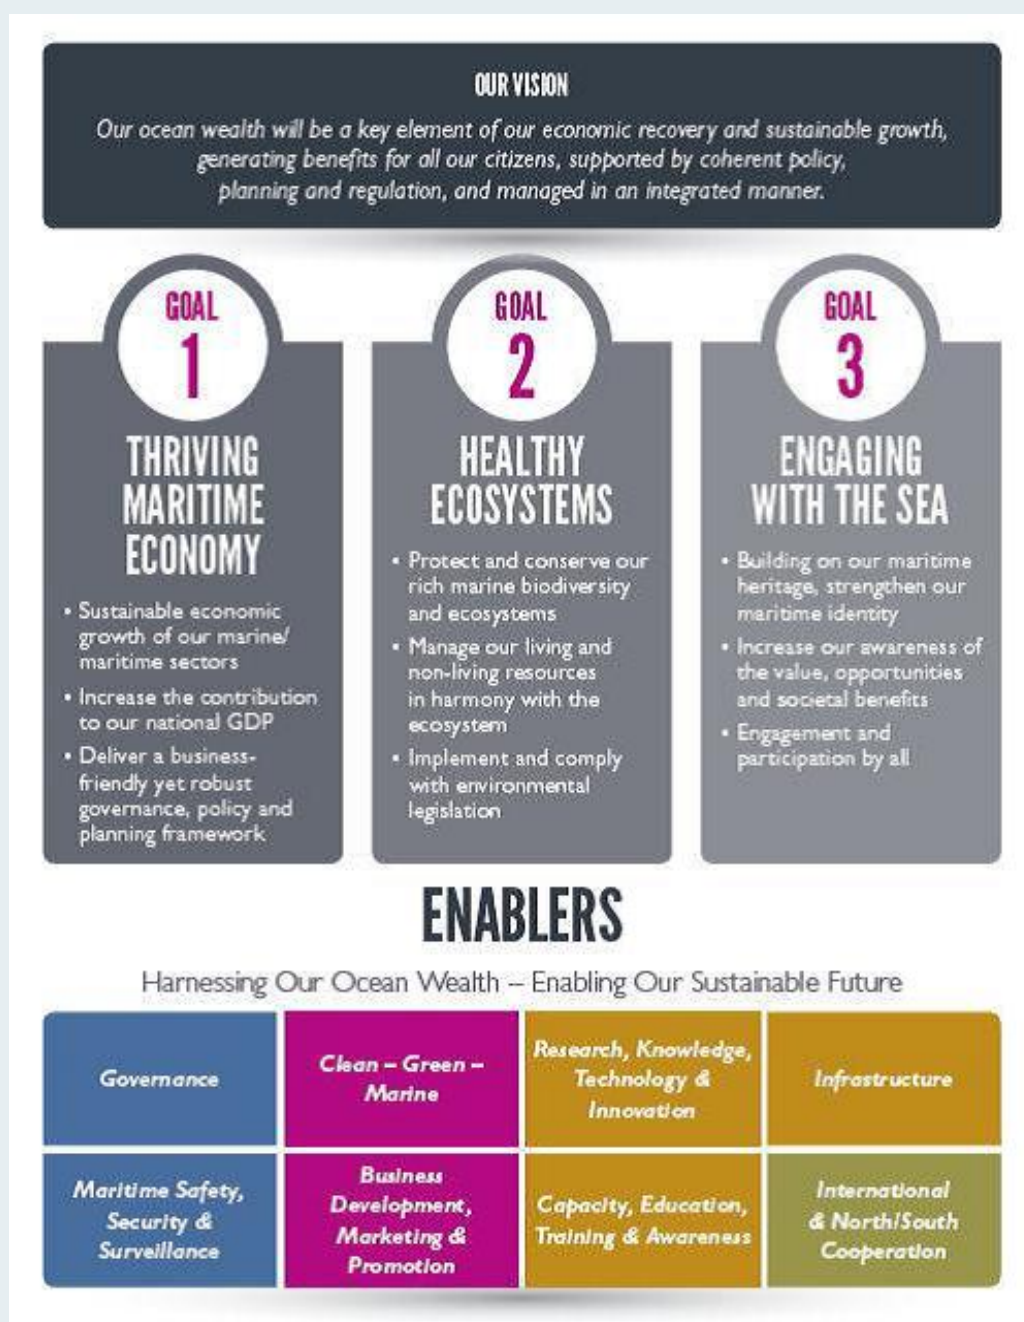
OUR VISION

Our ocean wealth will be a key element of our economic recovery and sustainable growth, generating benefits for all our citizens, supported by coherent policy, planning and regulation, and managed in an integrated manner.

GOAL 1

THRIVING MARITIME ECONOMY

• Sustainable economic growth of our marine/ maritime sectors
• Increase the contribution to our national GDP
• Deliver a business-friendly yet robust governance, policy and planning framework

GOAL 2

HEALTHY ECOSYSTEMS

• Protect and conserve our rich marine biodiversity and ecosystems
• Manage our living and non-living resources in harmony with the ecosystem
• Implement and comply with environmental legislation

GOAL 3

ENGAGING WITH THE SEA

• Building on our maritime heritage, strengthen our maritime identity
• Increase our awareness of the value, opportunities and societal benefits
• Engagement and participation by all

ENABLERS

Harnessing Our Ocean Wealth – Enabling Our Sustainable Future

| Governance | Clean – Green – Marine | Research, Knowledge, Technology & Innovation | Infrastructure |
|---|---|---|---|
| Maritime Safety, Security & Surveillance | Business Development, Marketing & Promotion | Capacity, Education, Training & Awareness | International & North/South Cooperation |